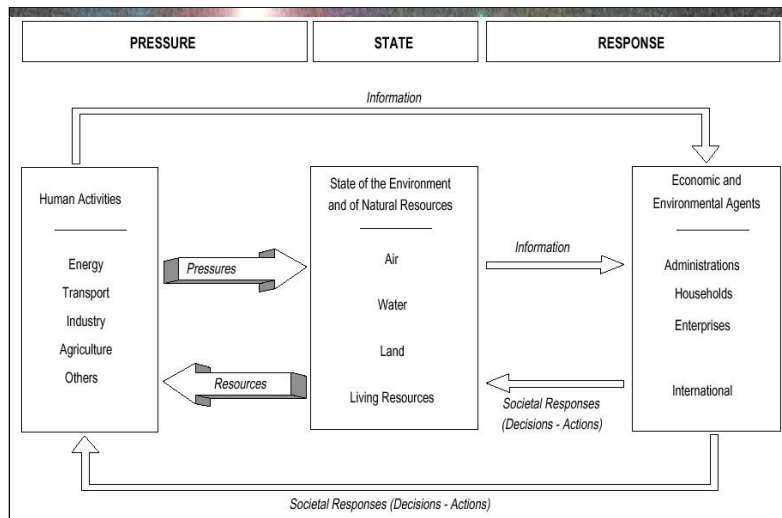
PRESSURE

STATE

RESPONSE

Information

Human Activities

Energy
Transport
Industry
Agriculture
Others

Pressures

Resources

State of the Environment and of Natural Resources

Air
Water
Land
Living Resources

Information

Societal Responses (Decisions - Actions)

Economic and Environmental Agents

Administrations
Households
Enterprises

International

Societal Responses (Decisions - Actions)